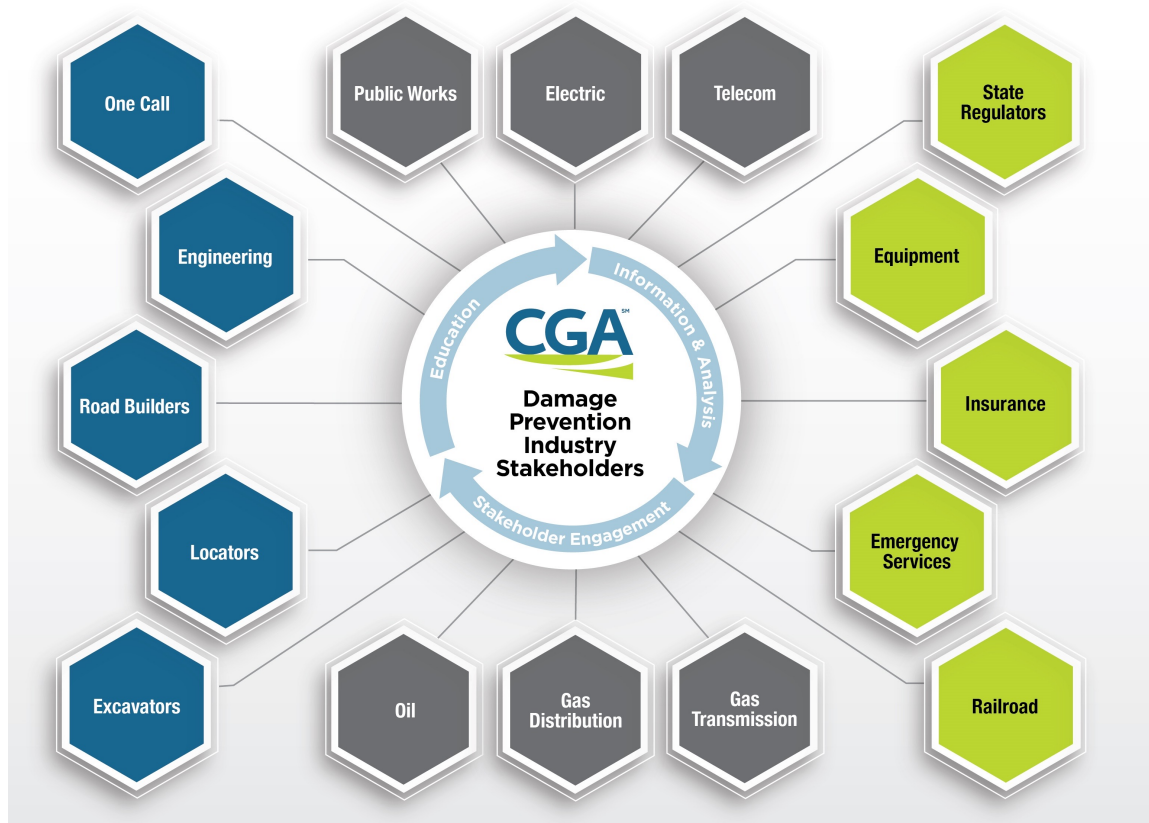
One Call

Public Works

Electric

Telecom

State Regulators

Engineering

Equipment

Road Builders

Insurance

Locators

Emergency Services

Excavators

Oil

Gas Distribution

Gas Transmission

Railroad

Education

Information & Analysis

CGA℠

Damage Prevention Industry Stakeholders

Stakeholder Engagement